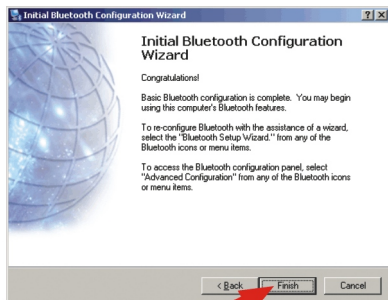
Initial Bluetooth Configuration Wizard

? X

Initial Bluetooth Configuration Wizard

Congratulations!

Basic Bluetooth configuration is complete. You may begin using this computer's Bluetooth features.

To re-configure Bluetooth with the assistance of a wizard, select the "Bluetooth Setup Wizard." from any of the Bluetooth icons or menu items.

To access the Bluetooth configuration panel, select "Advanced Configuration" from any of the Bluetooth icons or menu items.

< Back

Finish

Cancel